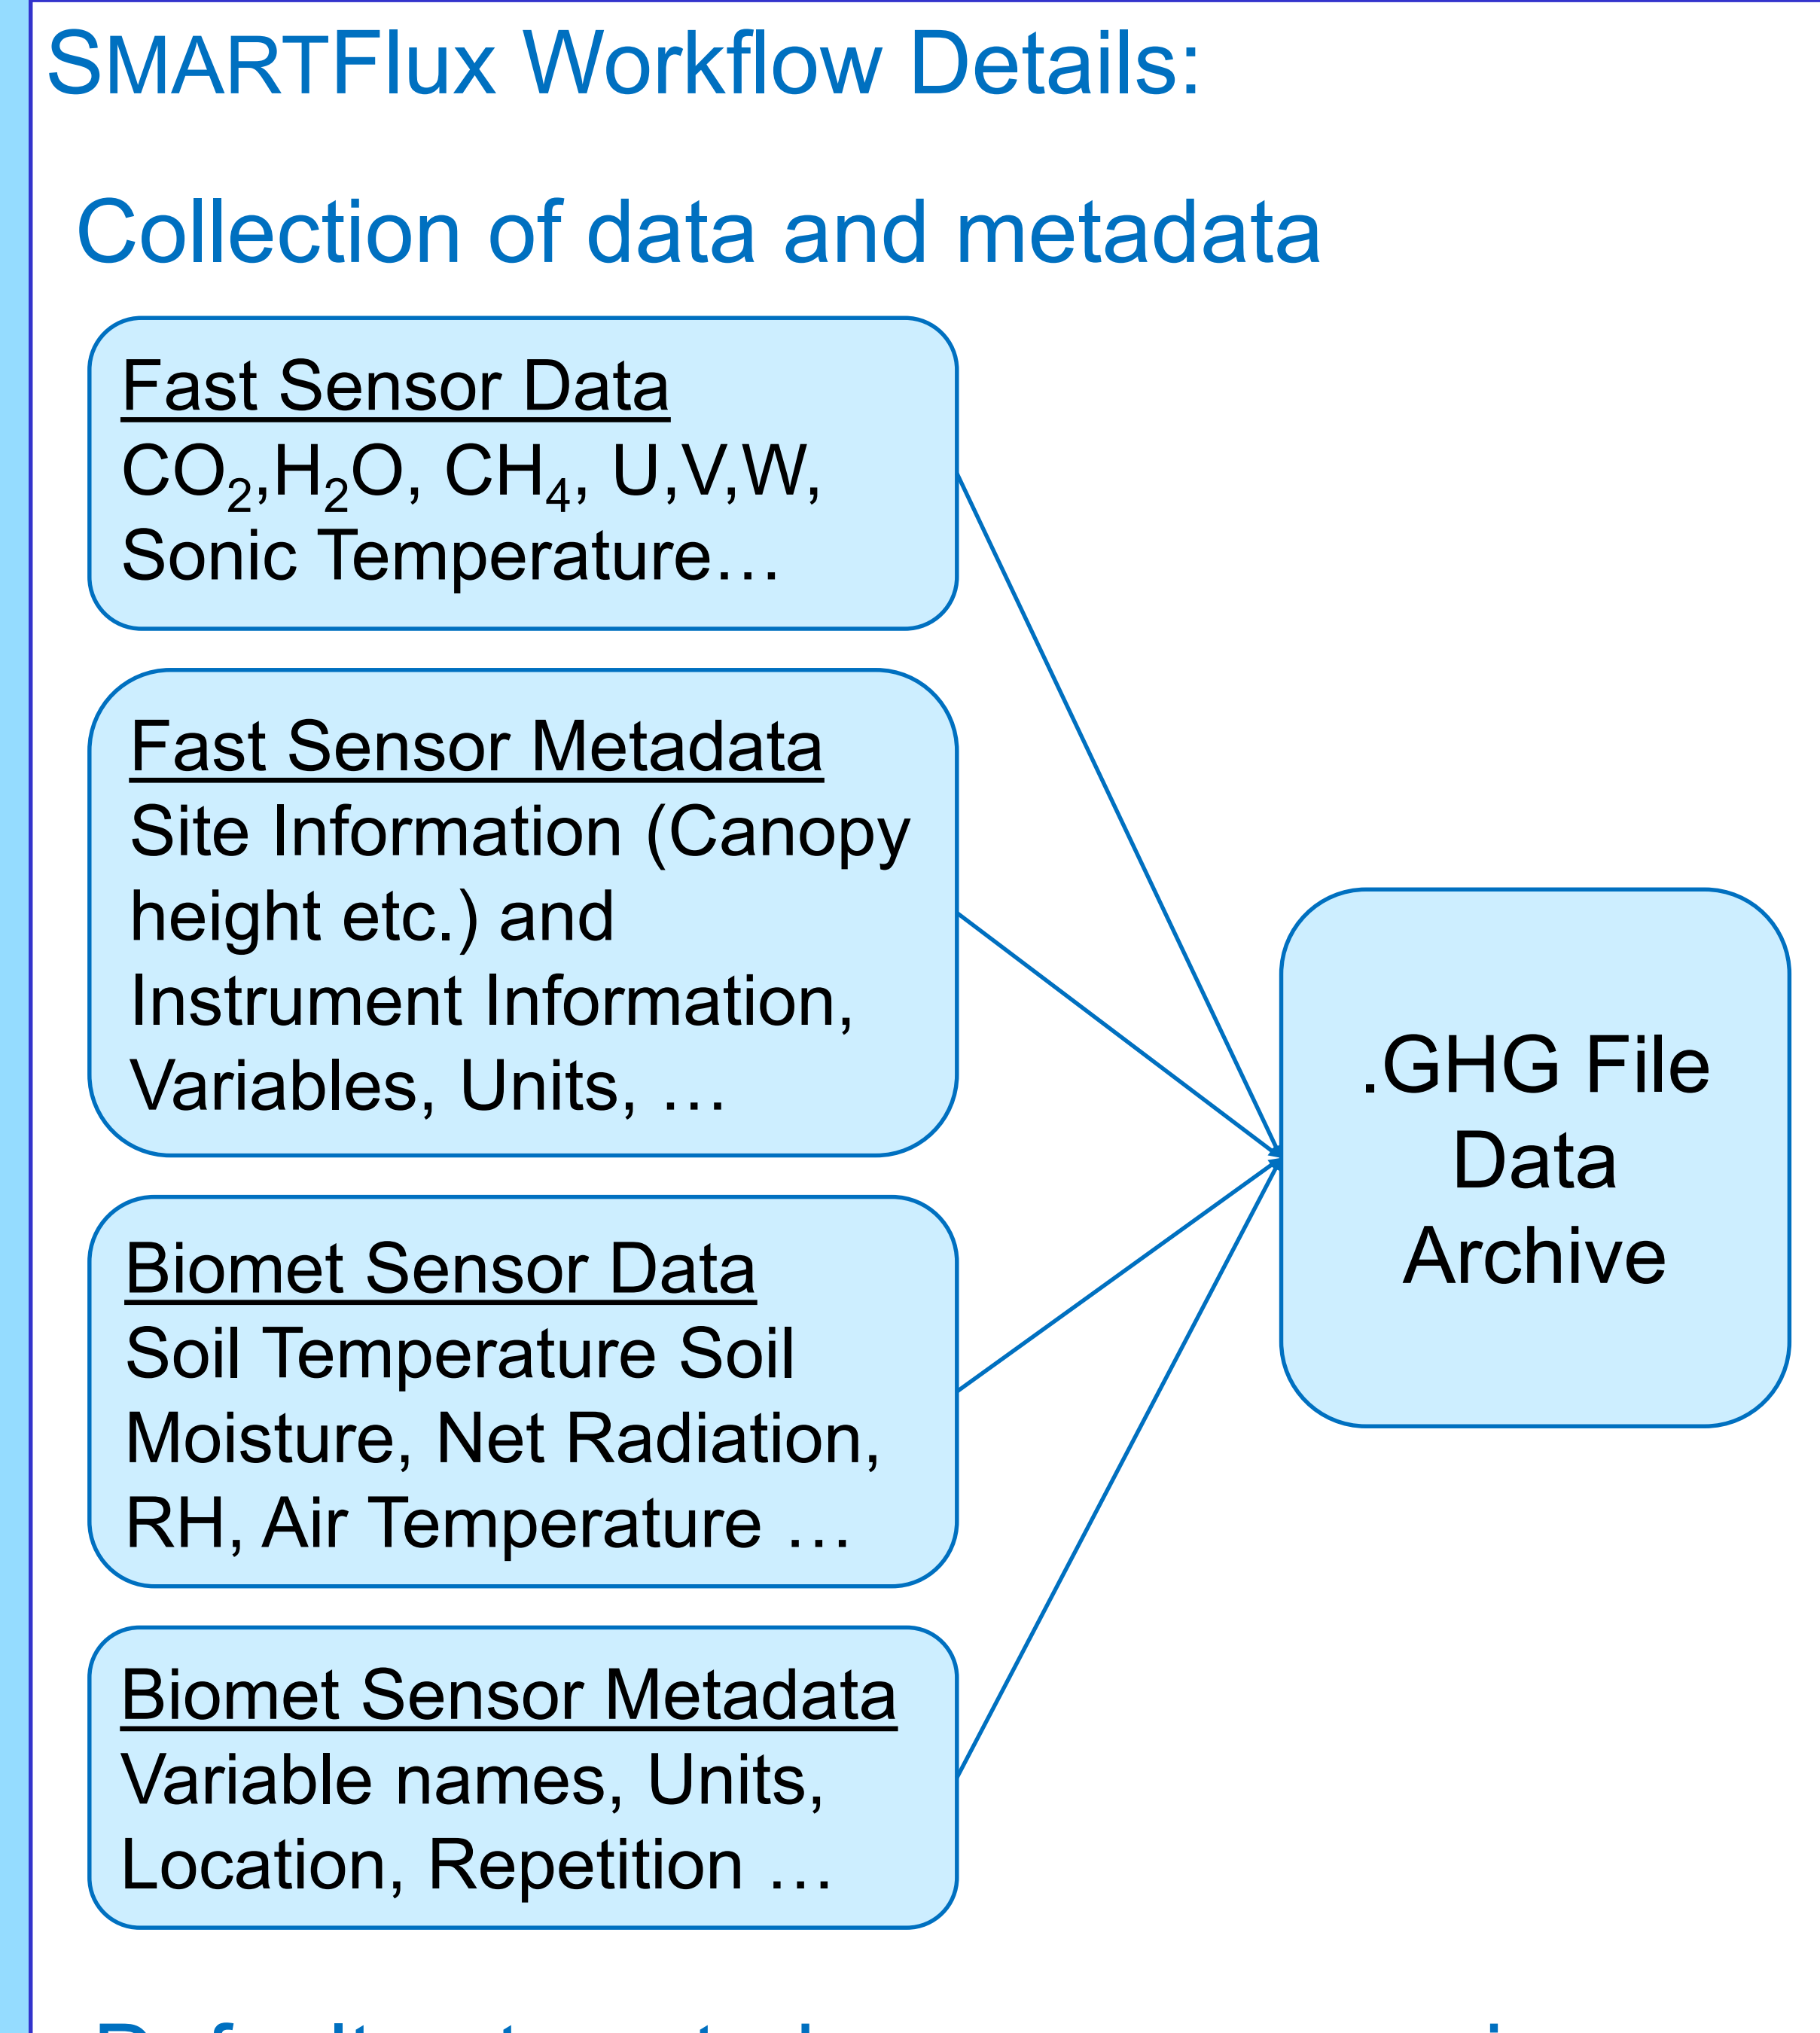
SMARTFlux Workflow Details:

Collection of data and metadata

Fast Sensor Data
$CO_2$,$H_2O$, $CH_4$, U,V,W, Sonic Temperature…

Fast Sensor Metadata
Site Information (Canopy height etc.) and Instrument Information, Variables, Units, …

Biomet Sensor Data
Soil Temperature Soil Moisture, Net Radiation, RH, Air Temperature …

Biomet Sensor Metadata
Variable names, Units, Location, Repetition …

.GHG File Data Archive

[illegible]